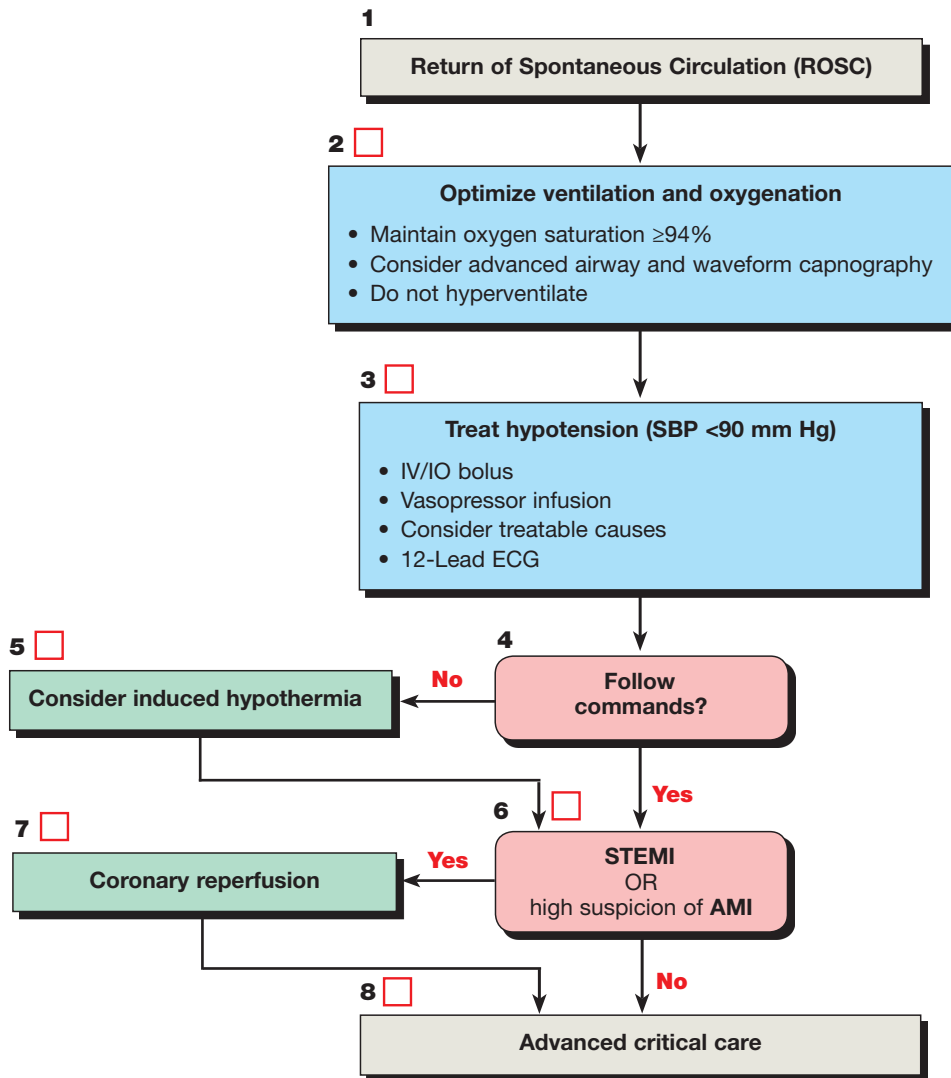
1

Return of Spontaneous Circulation (ROSC)

2

Optimize ventilation and oxygenation

• Maintain oxygen saturation $\geq$94%
• Consider advanced airway and waveform capnography
• Do not hyperventilate

3

Treat hypotension (SBP <90 mm Hg)

• IV/IO bolus
• Vasopressor infusion
• Consider treatable causes
• 12-Lead ECG

4

Follow commands?

No

5

Consider induced hypothermia

Yes

6

STEMI
OR
high suspicion of AMI

Yes

7

Coronary reperfusion

No

8

Advanced critical care